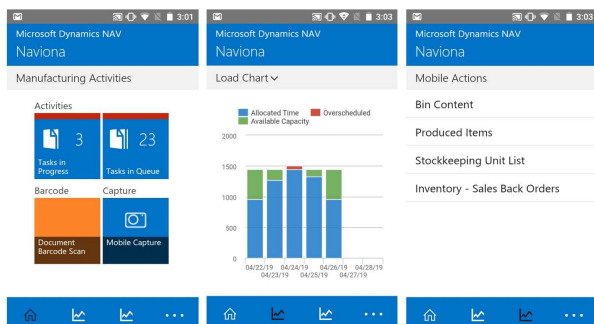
3:01

Microsoft Dynamics NAV

Naviona

Manufacturing Activities

Activities

3

Tasks in Progress

23

Tasks in Queue

Barcode

Capture

Document Barcode Scan

Mobile Capture

3:03

Microsoft Dynamics NAV

Naviona

Load Chart

Allocated Time

Overscheduled

Available Capacity

2000

1500

1000

500

0

04/22/19

04/23/19

04/24/19

04/25/19

04/26/19

04/27/19

04/28/19

3:03

Microsoft Dynamics NAV

Naviona

Mobile Actions

Bin Content

Produced Items

Stockkeeping Unit List

Inventory - Sales Back Orders